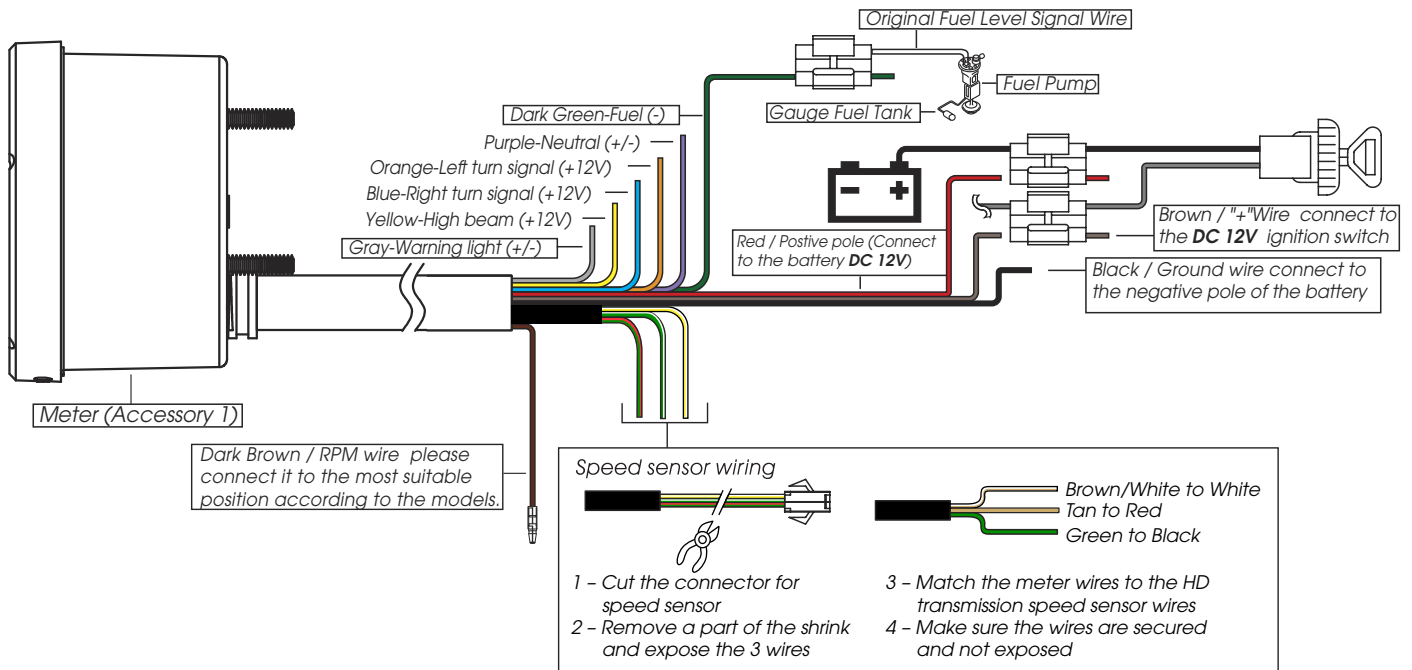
Original Fuel Level Signal Wire

Fuel Pump

Gauge Fuel Tank

Dark Green-Fuel (-)

Purple-Neutral (+/-)

Orange-Left turn signal (+12V)

Blue-Right turn signal (+12V)

Yellow-High beam (+12V)

Gray-Warning light (+/-)

Red / Postive pole (Connect to the battery **DC 12V**)

Brown / "+"Wire connect to the **DC 12V** ignition switch

Black / Ground wire connect to the negative pole of the battery

Meter (Accessory 1)

Dark Brown / RPM wire please connect it to the most suitable position according to the models.

Speed sensor wiring

Brown/White to White
Tan to Red
Green to Black

1 – Cut the connector for speed sensor
2 – Remove a part of the shrink and expose the 3 wires

3 – Match the meter wires to the HD transmission speed sensor wires
4 – Make sure the wires are secured and not exposed